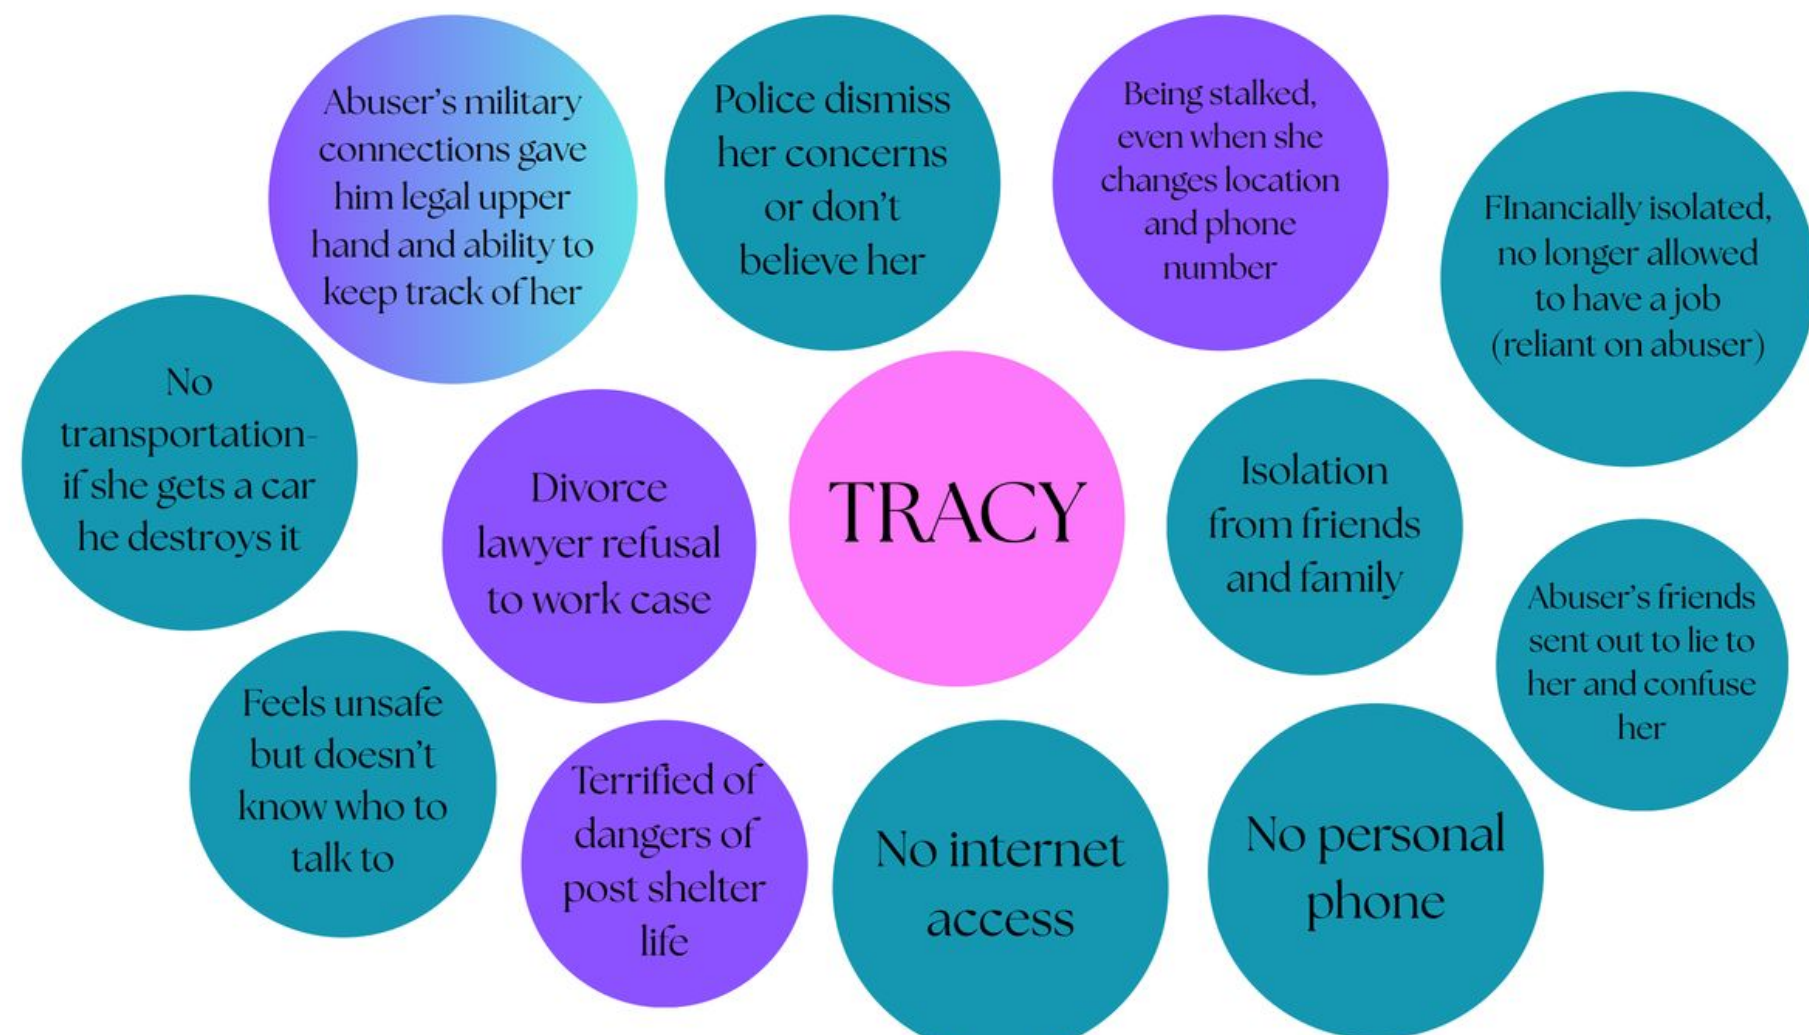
Abuser's military connections gave him legal upper hand and ability to keep track of her

Police dismiss her concerns or don't believe her

Being stalked, even when she changes location and phone number

FInancially isolated, no longer allowed to have a job (reliant on abuser)

No transportation- if she gets a car he destroys it

Divorce lawyer refusal to work case

TRACY

Isolation from friends and family

Abuser's friends sent out to lie to her and confuse her

Feels unsafe but doesn't know who to talk to

Terrified of dangers of post shelter life

No internet access

No personal phone